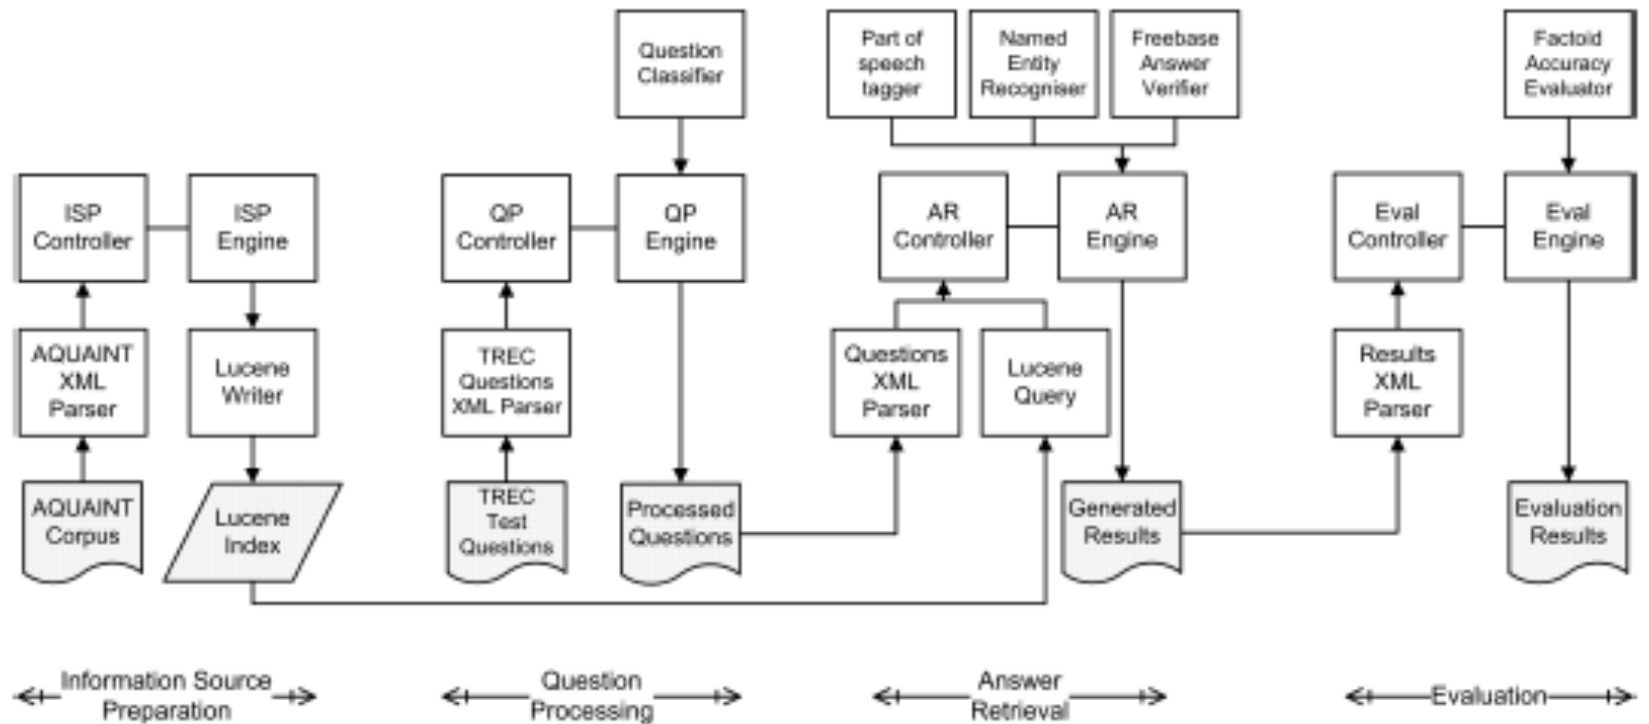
Question Classifier

Part of speech tagger

Named Entity Recogniser

Freebase Answer Verifier

Factoid Accuracy Evaluator

ISP Controller

ISP Engine

QP Controller

QP Engine

AR Controller

AR Engine

Eval Controller

Eval Engine

AQUAINT XML Parser

Lucene Writer

TREC Questions XML Parser

Questions XML Parser

Lucene Query

Results XML Parser

AQUAINT Corpus

Lucene Index

TREC Test Questions

Processed Questions

Generated Results

Evaluation Results

Information Source Preparation

Question Processing

Answer Retrieval

Evaluation